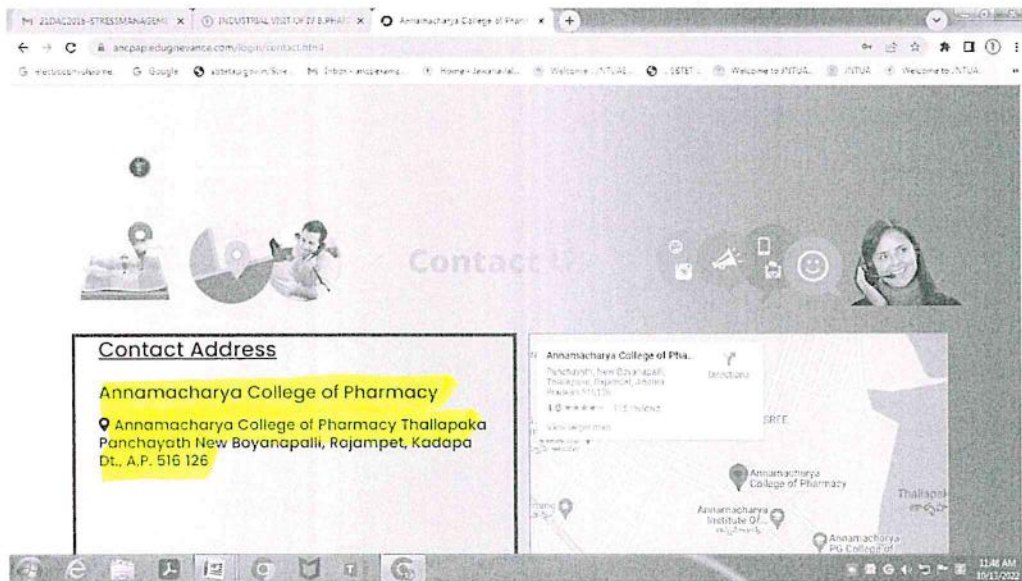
M 21DAC201S-STRESSMANAGEME × INDUSTRIAL VISIT OF IV B.PHAR × Annamacharya College of Pharm × +

ancpap.edugrievance.com/login/contact.html

G Google Welcome to JNTUA Welcome to JNTUA JNTUA Welcome to JNTUA

Contact Us

Contact Address

Annamacharya College of Pharmacy

Annamacharya College of Pharmacy Thallapaka Panchayath New Boyanapalli, Rojampet, Kadapa Dt., A.P. 516 126

Annamacharya College of Pha...

Panchayath, New Boyanapalli, Thallapaka, Rajampet, Andhra Pradesh 516126

4.0 ★★★★ 118 reviews

View larger map

Directions

SREE

Annamacharya College of Pharmacy

Annamacharya Institute Of...

Annamacharya PG College of

Thallapaka

11:48 AM 10/13/2022